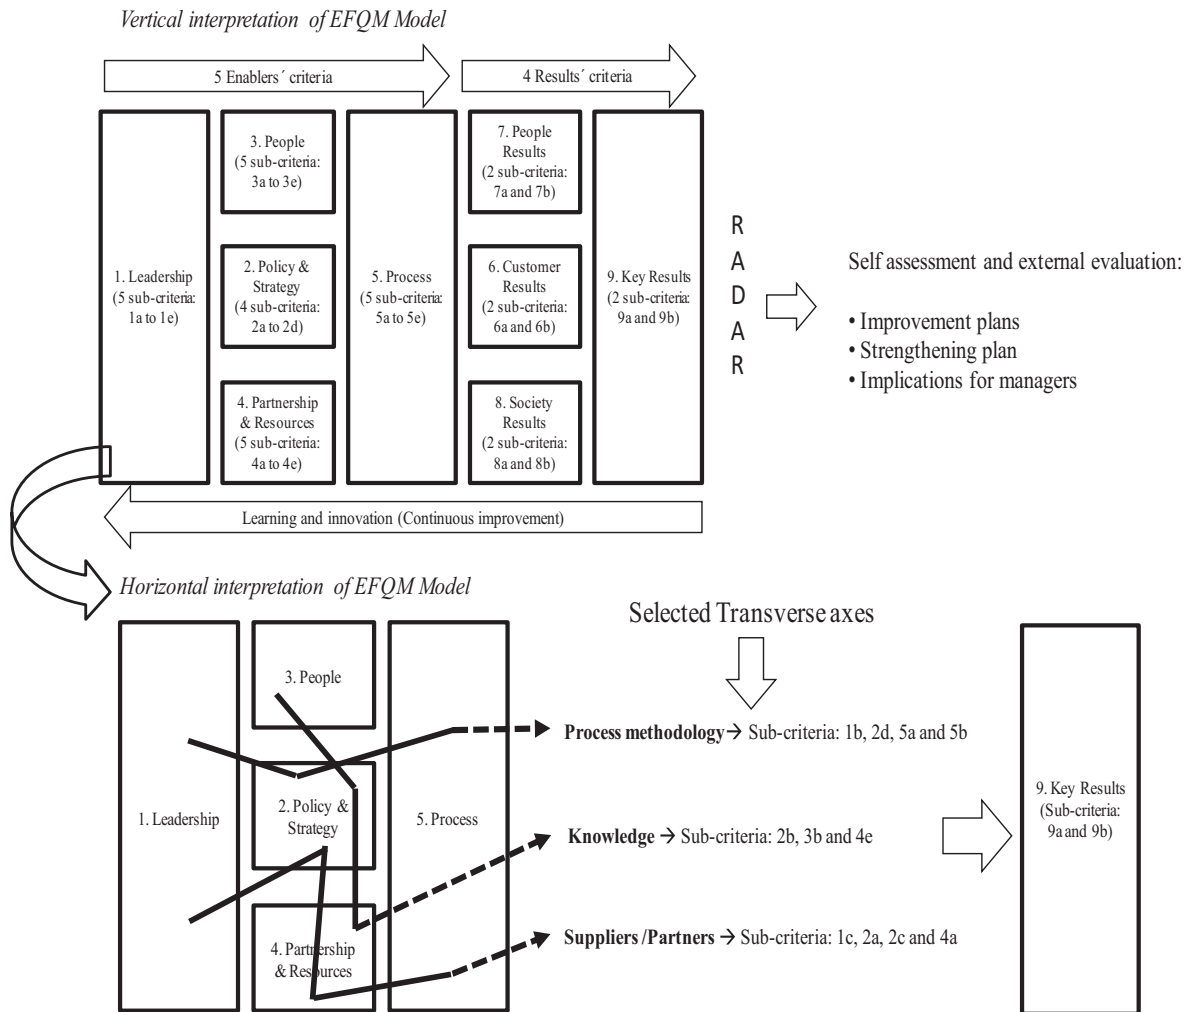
Vertical interpretation of EFQM Model

5 Enablers´ criteria

4 Results´ criteria

1. Leadership (5 sub-criteria: 1a to 1e)

3. People (5 sub-criteria: 3a to 3e)

2. Policy & Strategy (4 sub-criteria: 2a to 2d)

4. Partnership & Resources (5 sub-criteria: 4a to 4e)

5. Process (5 sub-criteria: 5a to 5e)

7. People Results (2 sub-criteria: 7a and 7b)

6. Customer Results (2 sub-criteria: 6a and 6b)

8. Society Results (2 sub-criteria: 8a and 8b)

9. Key Results (2 sub-criteria: 9a and 9b)

R
A
D
A
R

Self assessment and external evaluation:

• Improvement plans
• Strengthening plan
• Implications for managers

Learning and innovation (Continuous improvement)

Horizontal interpretation of EFQM Model

Selected Transverse axes

1. Leadership

3. People

2. Policy & Strategy

4. Partnership & Resources

5. Process

Process methodology → Sub-criteria: 1b, 2d, 5a and 5b

Knowledge → Sub-criteria: 2b, 3b and 4e

Suppliers /Partners → Sub-criteria: 1c, 2a, 2c and 4a

9. Key Results (Sub-criteria: 9a and 9b)